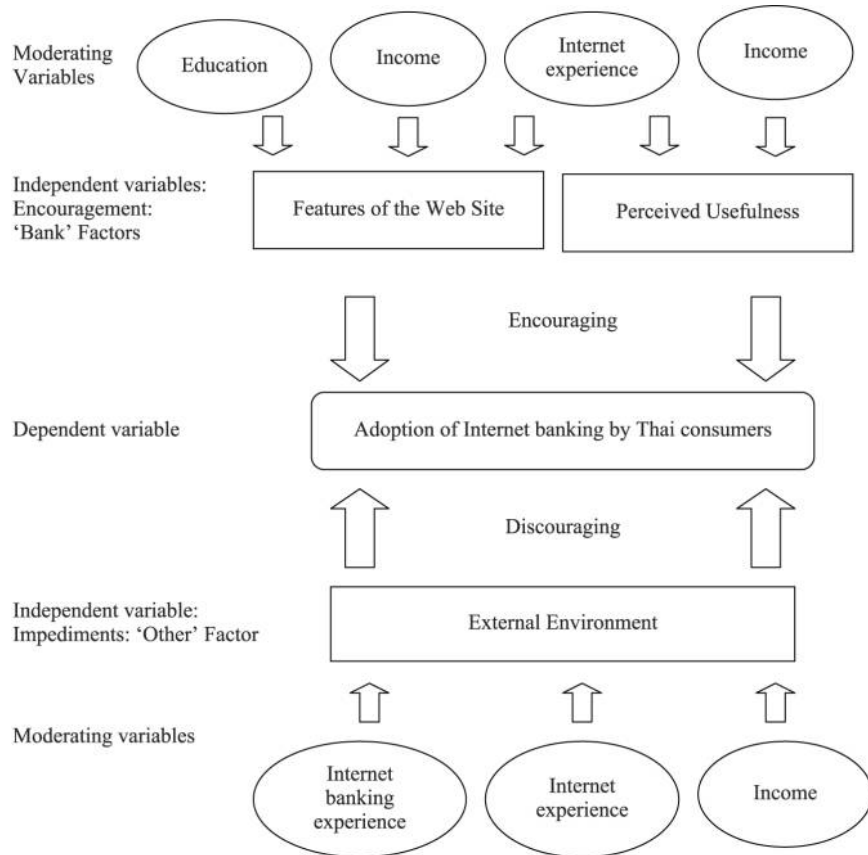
Moderating Variables

Education

Income

Internet experience

Income

Independent variables: Encouragement: 'Bank' Factors

Features of the Web Site

Perceived Usefulness

Encouraging

Dependent variable

Adoption of Internet banking by Thai consumers

Discouraging

Independent variable: Impediments: 'Other' Factor

External Environment

Moderating variables

Internet banking experience

Internet experience

Income